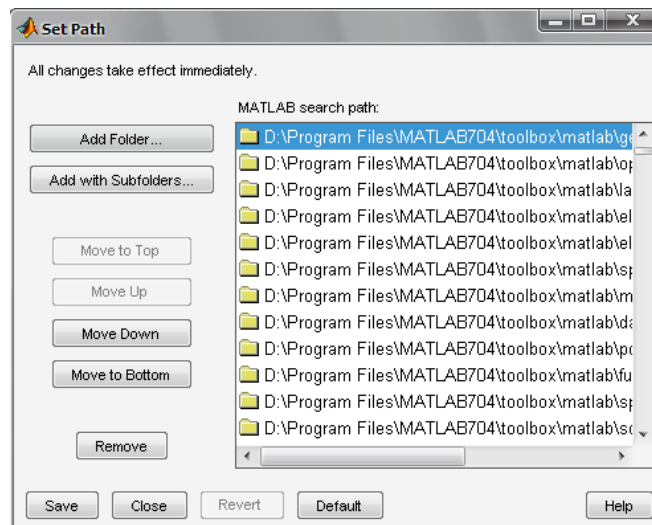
Set Path

All changes take effect immediately.

MATLAB search path:

Add Folder...

Add with Subfolders...

Move to Top

Move Up

Move Down

Move to Bottom

Remove

D:\Program Files\MATLAB704\toolbox\matlab\g
D:\Program Files\MATLAB704\toolbox\matlab\o
D:\Program Files\MATLAB704\toolbox\matlab\la
D:\Program Files\MATLAB704\toolbox\matlab\el
D:\Program Files\MATLAB704\toolbox\matlab\el
D:\Program Files\MATLAB704\toolbox\matlab\s
D:\Program Files\MATLAB704\toolbox\matlab\m
D:\Program Files\MATLAB704\toolbox\matlab\d
D:\Program Files\MATLAB704\toolbox\matlab\p
D:\Program Files\MATLAB704\toolbox\matlab\fu
D:\Program Files\MATLAB704\toolbox\matlab\s
D:\Program Files\MATLAB704\toolbox\matlab\s

Save Close Revert Default Help